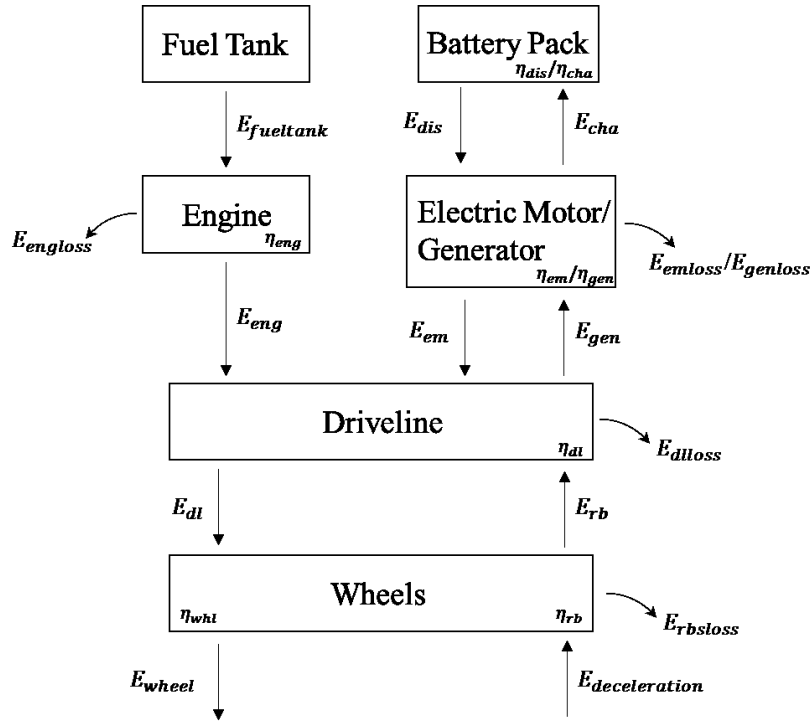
Fuel Tank

Battery Pack
$\eta_{dis}/\eta_{cha}$

$E_{fueltank}$

$E_{dis}$

$E_{cha}$

$E_{engloss}$

Engine
$\eta_{eng}$

Electric Motor/ Generator
$\eta_{em}/\eta_{gen}$

$E_{emloss}/E_{genloss}$

$E_{eng}$

$E_{em}$

$E_{gen}$

Driveline
$\eta_{dl}$

$E_{dlloss}$

$E_{dl}$

$E_{rb}$

Wheels
$\eta_{whl}$
$\eta_{rb}$

$E_{rbsloss}$

$E_{wheel}$

$E_{deceleration}$